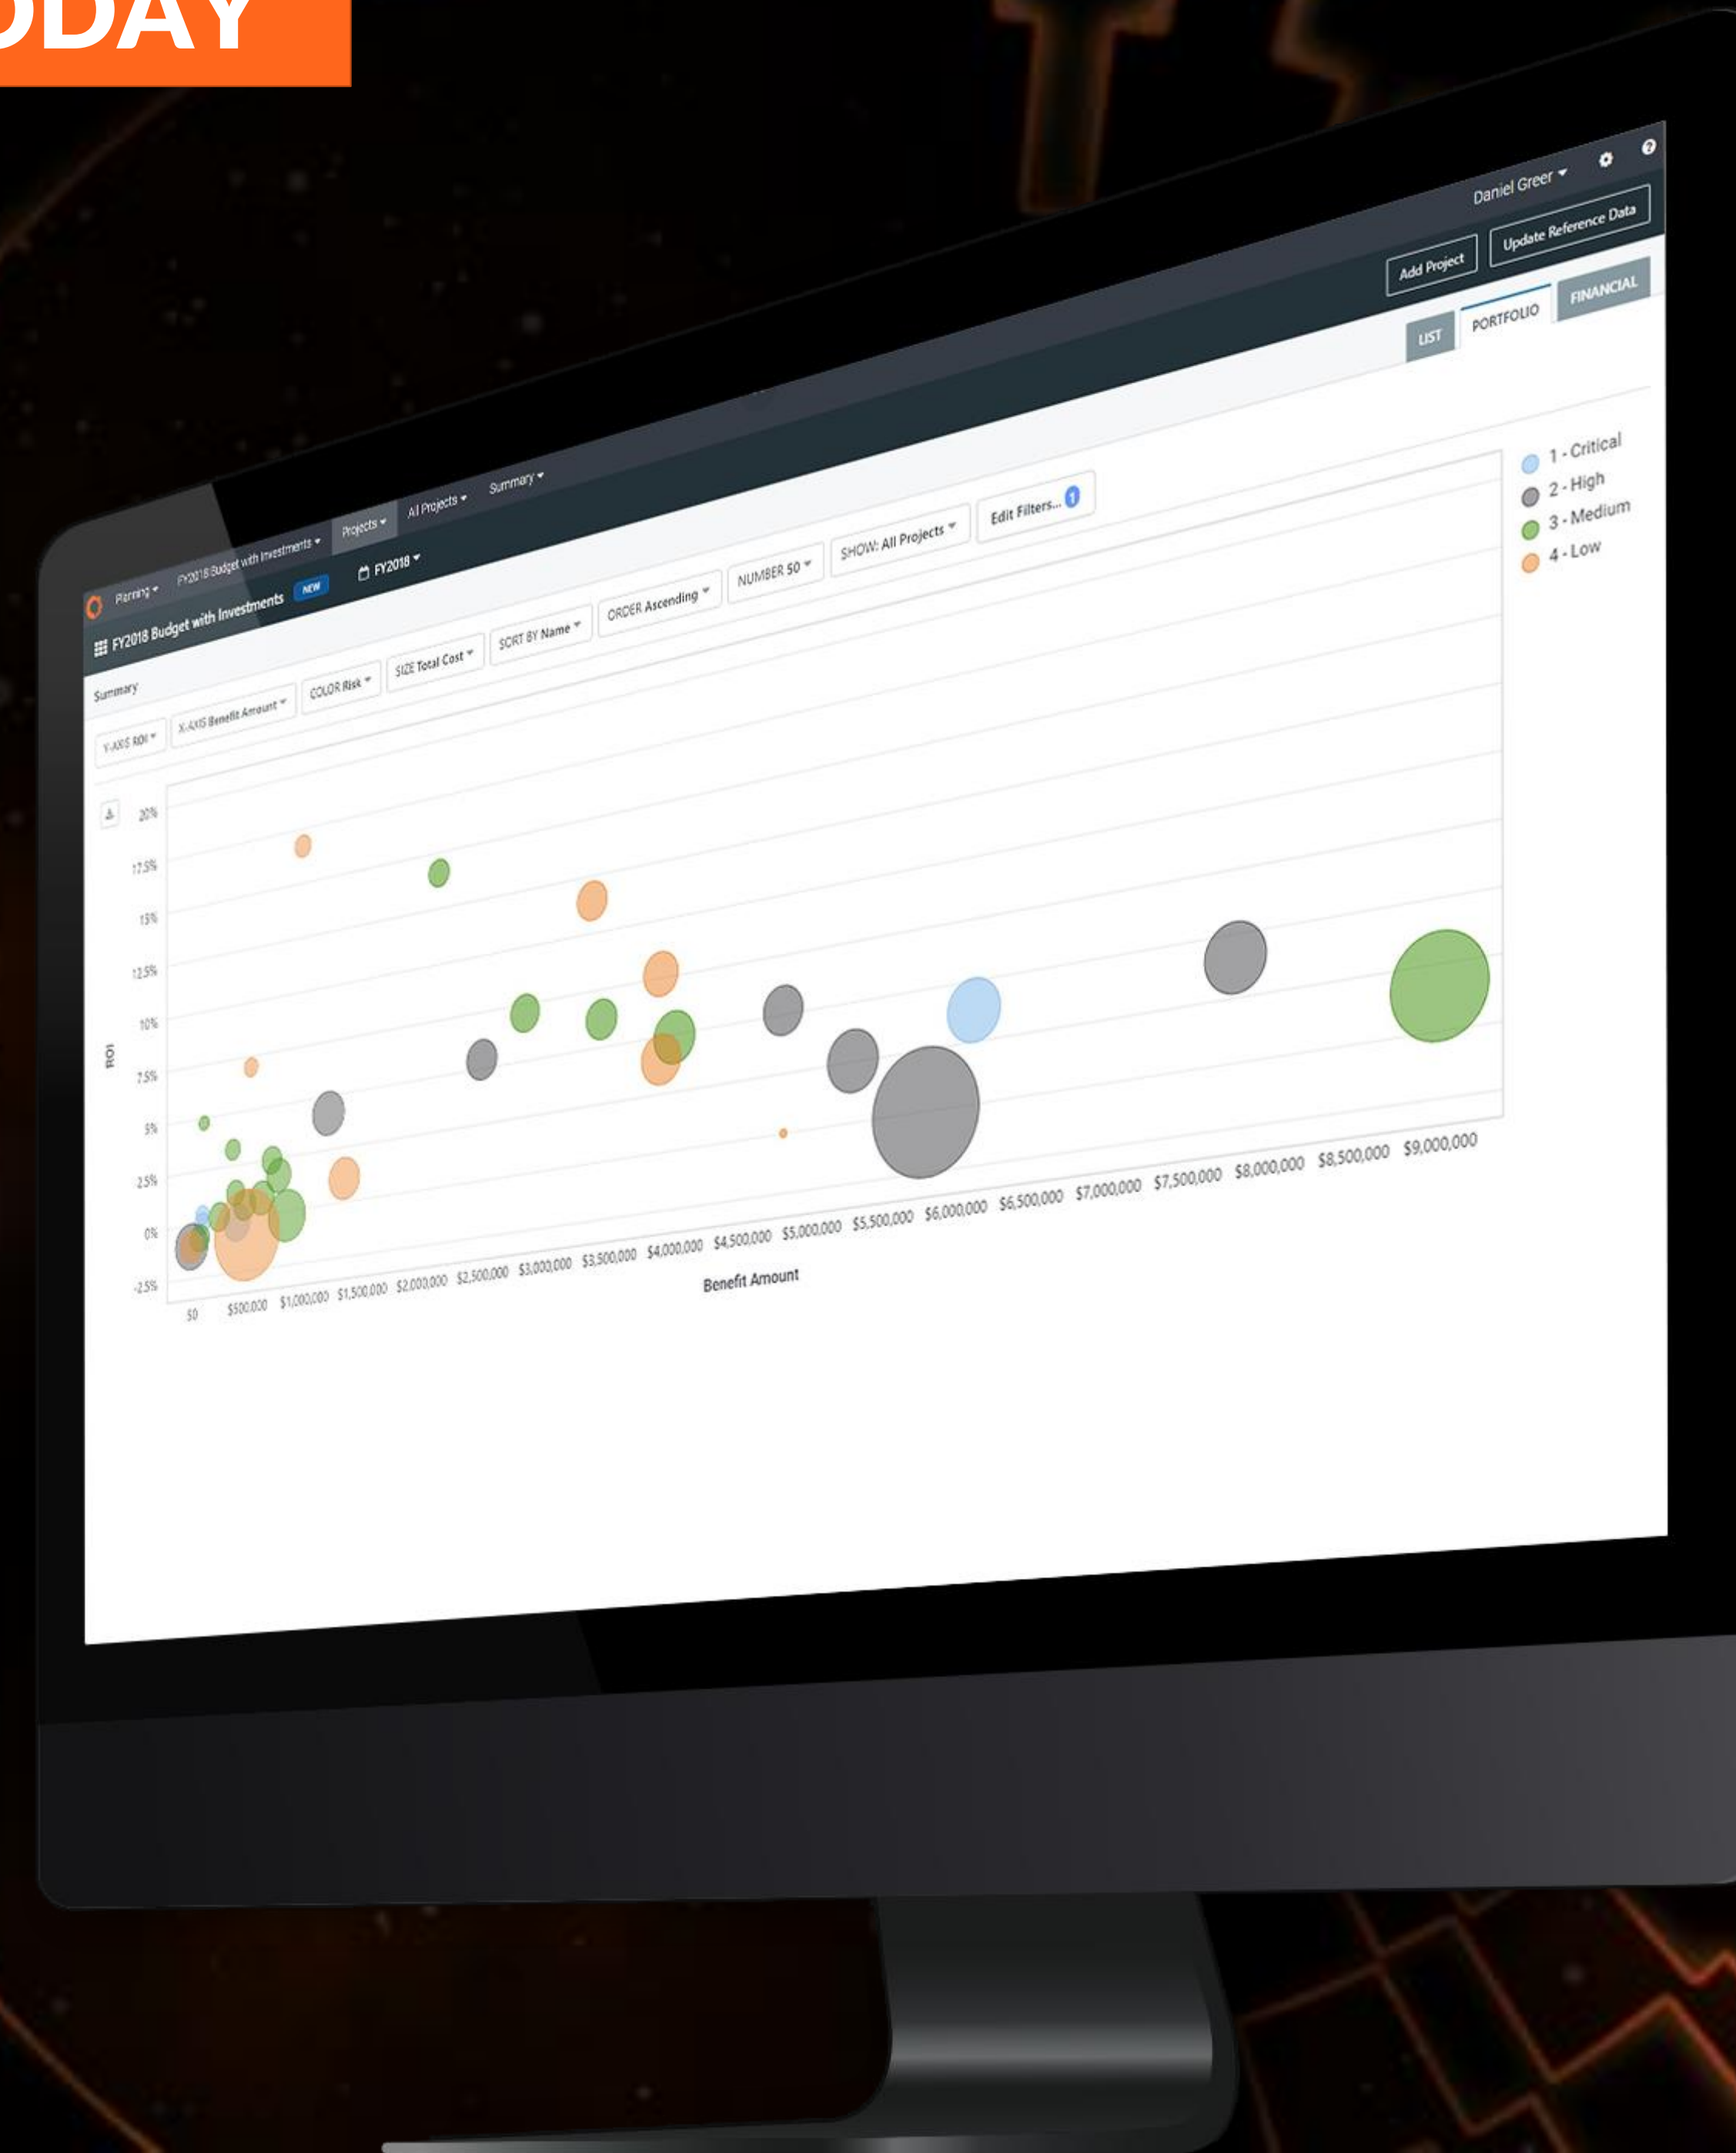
DAY

Planning ▾ FY2018 Budget with Investments ▾ Projects ▾ All Projects ▾ Summary ▾

Daniel Greer ▾

FY2018 Budget with Investments NEW FY2018 ▾

Add Project Update Reference Data

LIST PORTFOLIO FINANCIAL

Summary

Y-AXIS ROI ▾ X-AXIS Benefit Amount ▾ COLOR Risk ▾ SIZE Total Cost ▾ SORT BY Name ▾ ORDER Ascending ▾ NUMBER 50 ▾ SHOW: All Projects ▾ Edit Filters... 1

1 - Critical
2 - High
3 - Medium
4 - Low

20%
17.5%
15%
12.5%
10%
7.5%
5%
2.5%
0%
-2.5%

ROI

$0 $500,000 $1,000,000 $1,500,000 $2,000,000 $2,500,000 $3,000,000 $3,500,000 $4,000,000 $4,500,000 $5,000,000 $5,500,000 $6,000,000 $6,500,000 $7,000,000 $7,500,000 $8,000,000 $8,500,000 $9,000,000

Benefit Amount